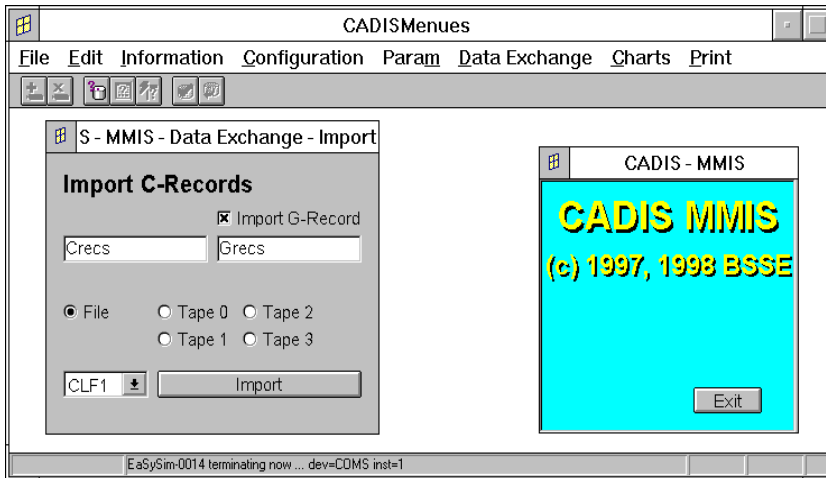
CADISMenues

File Edit Information Configuration Param Data Exchange Charts Print

S - MMIS - Data Exchange - Import

Import C-Records

☒ Import G-Record

Crecs

Grecs

◉ File ○ Tape 0 ○ Tape 2
○ Tape 1 ○ Tape 3

CLF1

Import

CADIS - MMIS

CADIS MMIS

(c) 1997, 1998 BSSE

Exit

EaSySim-0014 terminating now ... dev=COMS inst=1